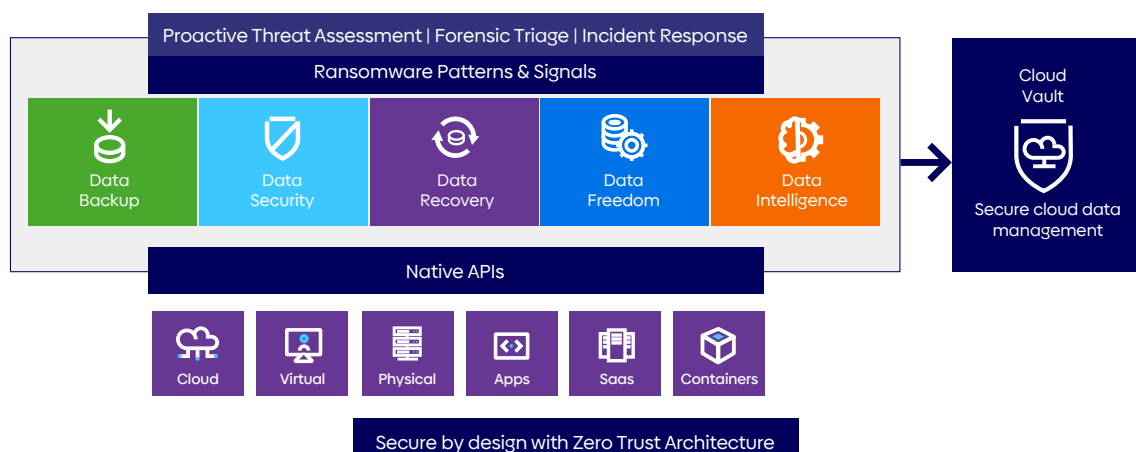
Proactive Threat Assessment | Forensic Triage | Incident Response

Ransomware Patterns & Signals

Data Backup

Data Security

Data Recovery

Data Freedom

Data Intelligence

Cloud Vault

Secure cloud data management

Native APIs

Cloud

Virtual

Physical

Apps

Saas

Containers

Secure by design with Zero Trust Architecture